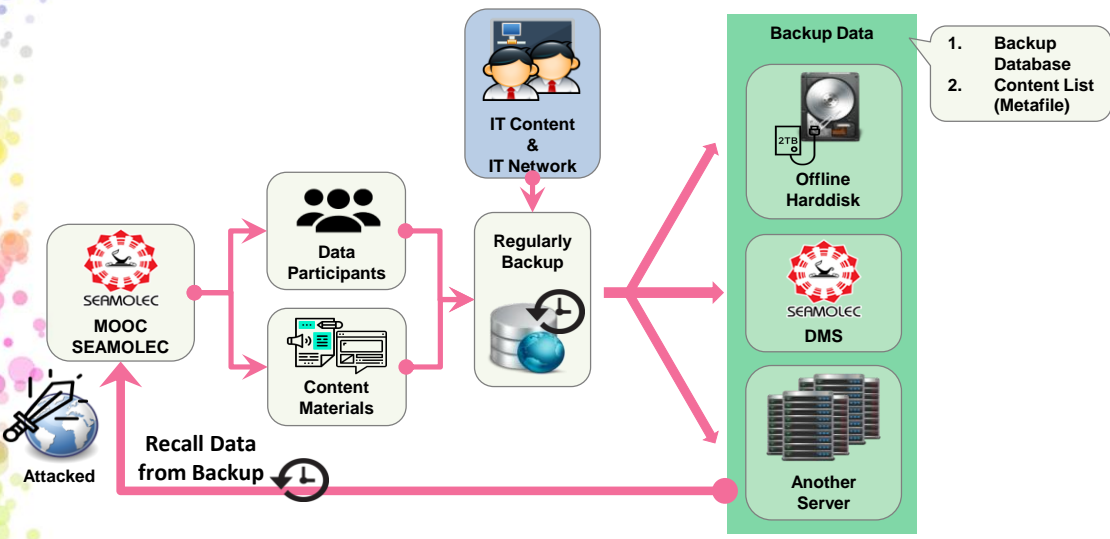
SEAMOLEC

MOOC SEAMOLEC

Data Participants

Content Materials

IT Content & IT Network

Regularly Backup

Backup Data

1. Backup Database
2. Content List (Metafile)

2TB

Offline Harddisk

SEAMOLEC

DMS

Another Server

Attacked

Recall Data from Backup